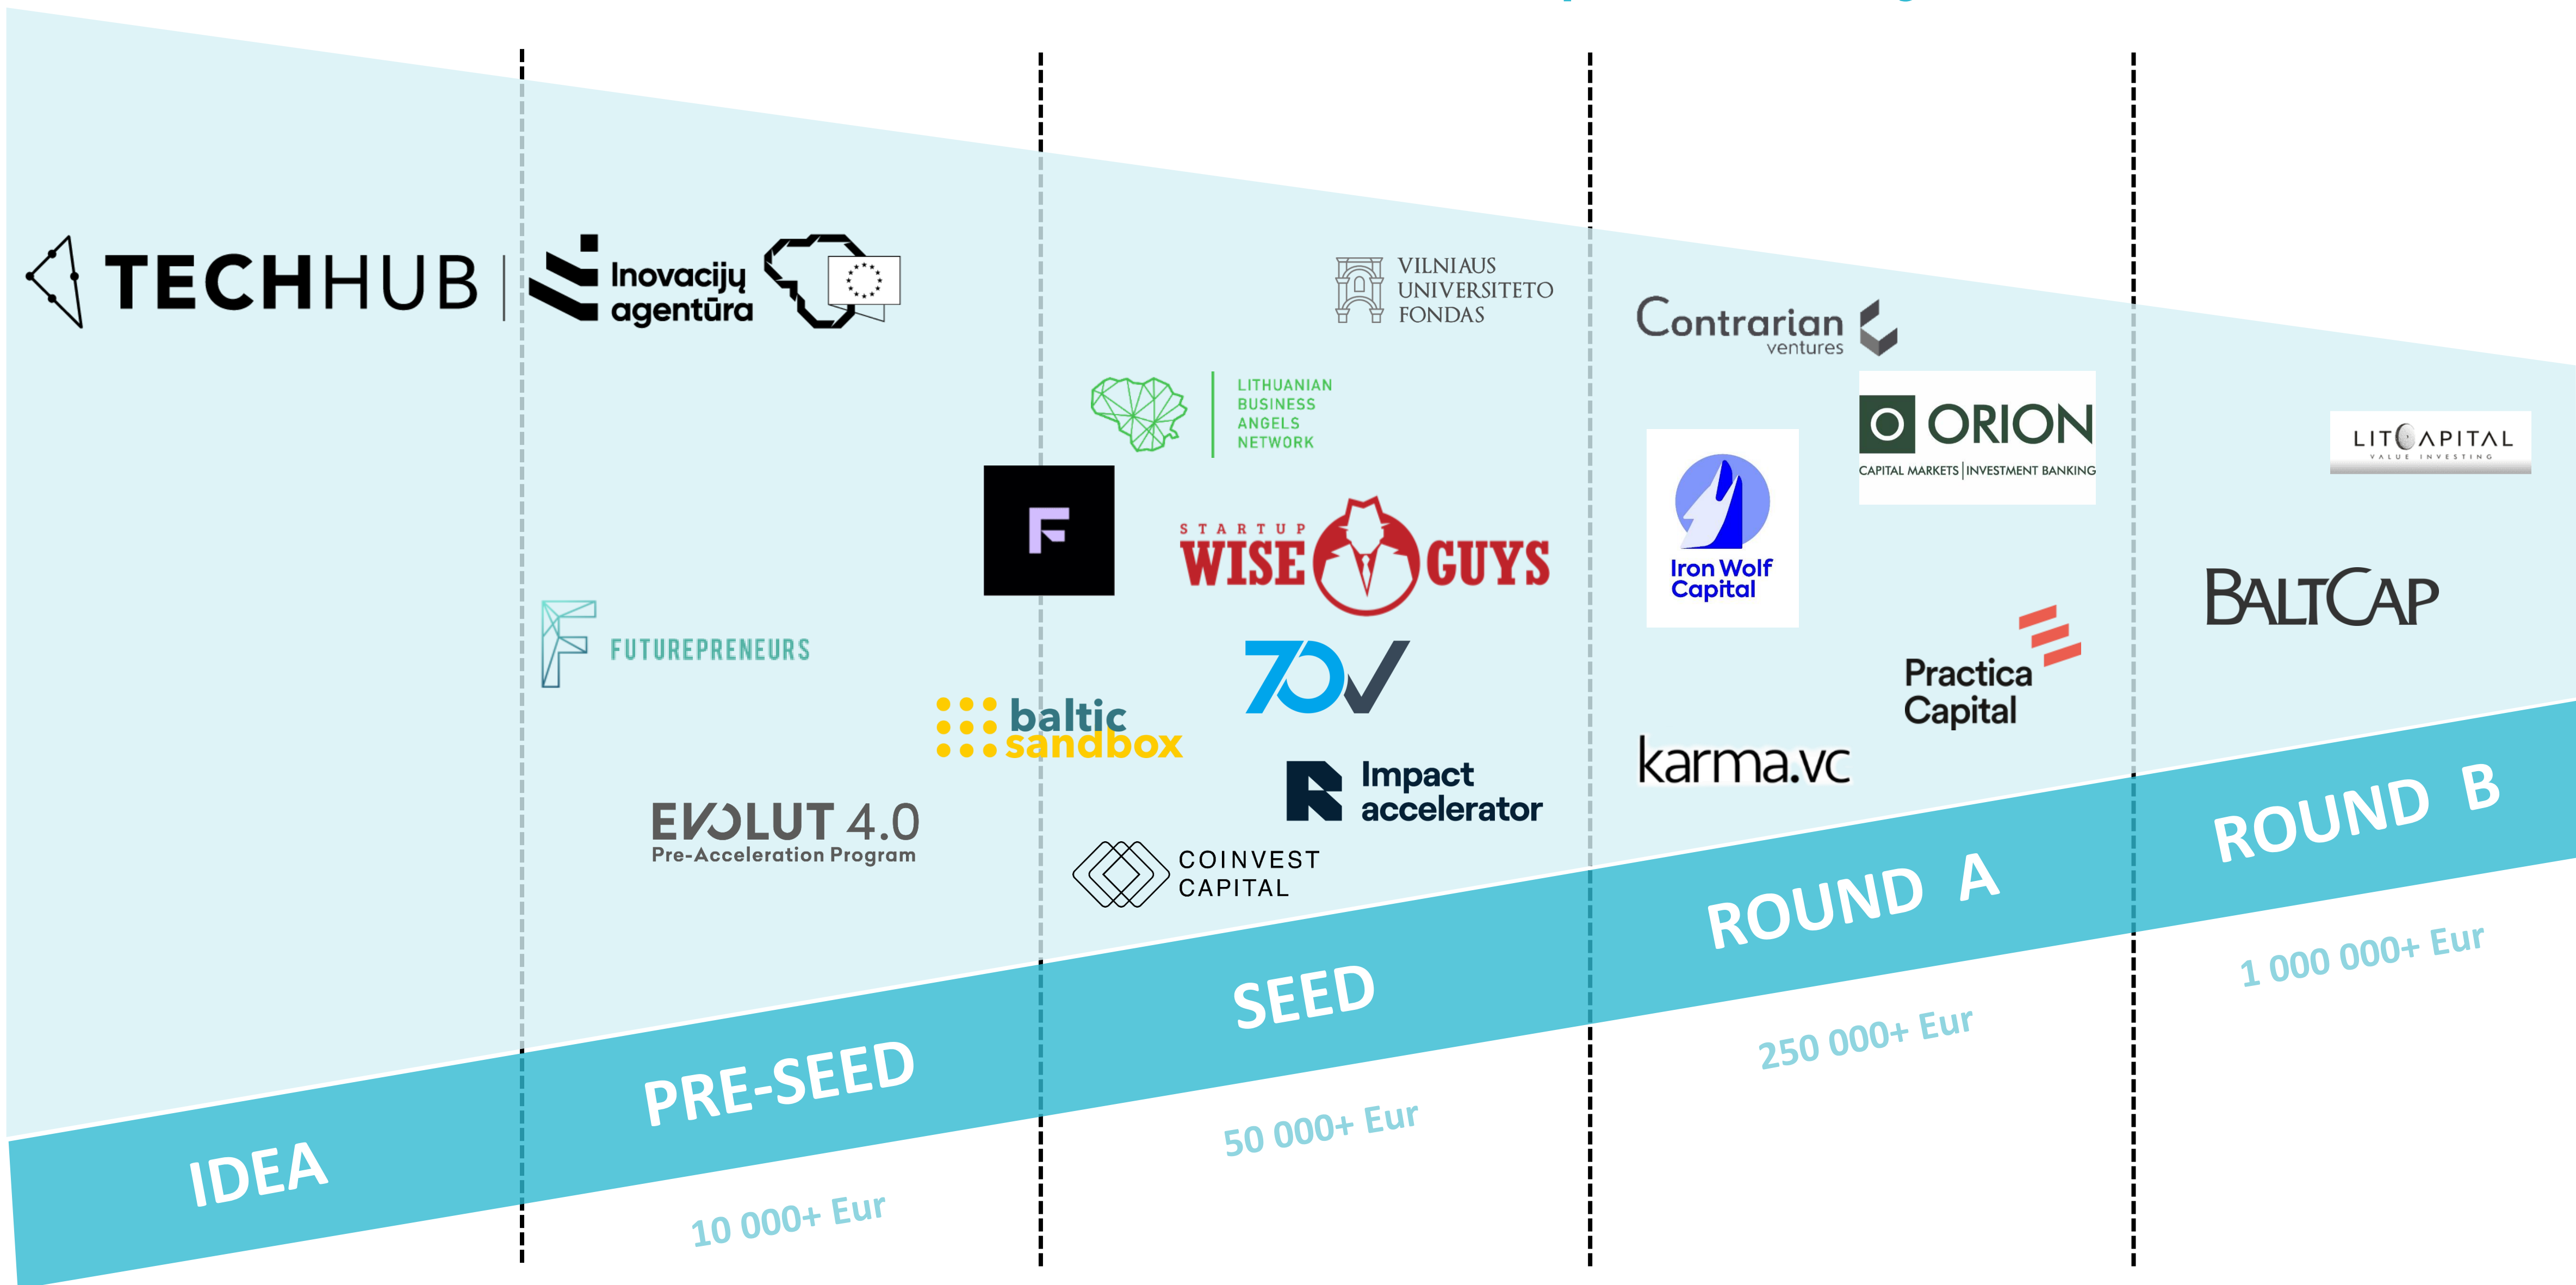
TECHHUB

Inovacijų agentūra

VILNIAUS UNIVERSITETO FONDAS

Contrarian ventures

LITHUANIAN BUSINESS ANGELS NETWORK

ORION
CAPITAL MARKETS | INVESTMENT BANKING

LITCAPITAL
VALUE INVESTING

F

STARTUP WISE GUYS

Iron Wolf Capital

BALTCAP

FUTUREPRENEURS

70V

Practica Capital

baltic sandbox

Impact accelerator

karma.vc

EVOLUT 4.0
Pre-Acceleration Program

COINVEST CAPITAL

ROUND B

ROUND A

SEED

PRE-SEED

IDEA

1 000 000+ Eur

250 000+ Eur

50 000+ Eur

10 000+ Eur